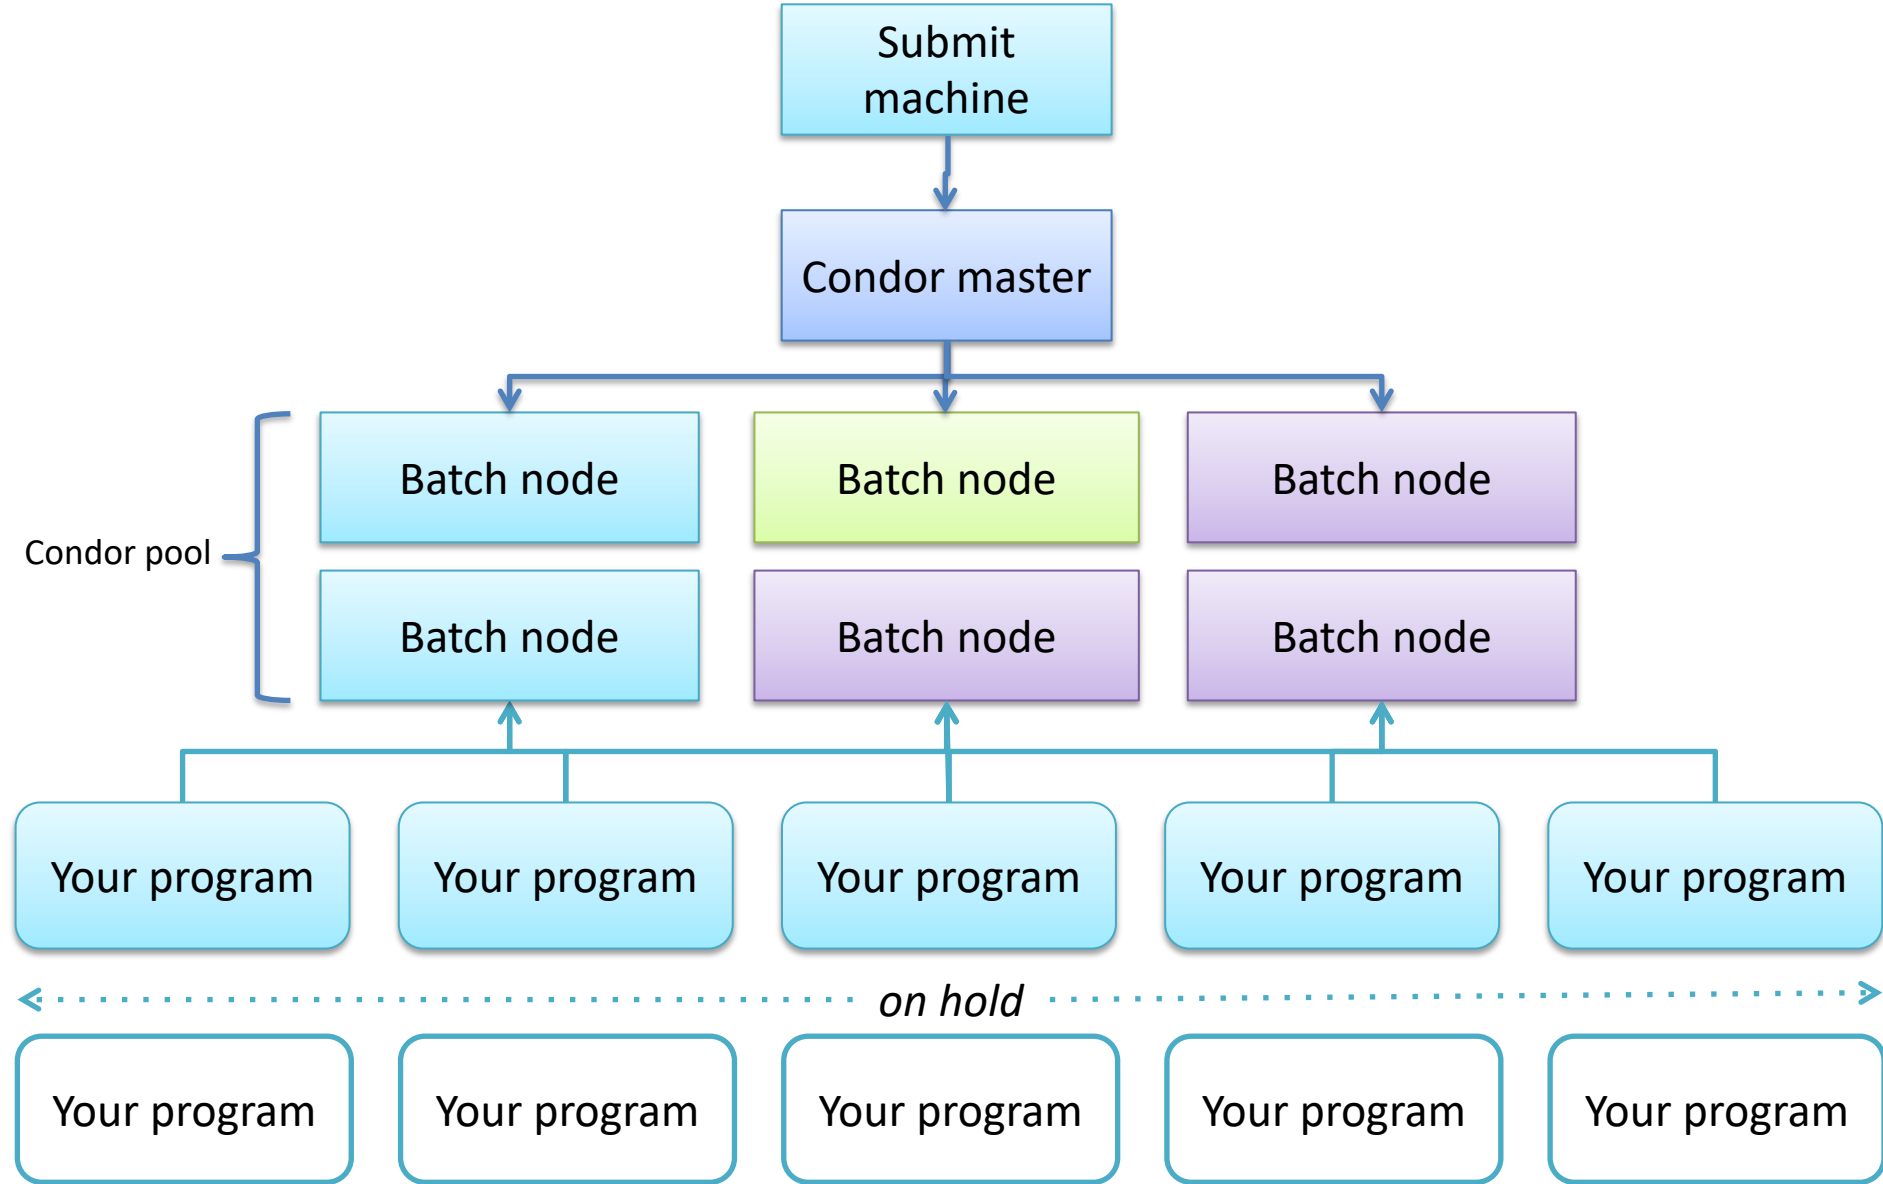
Submit machine

Condor master

Condor pool

Batch node

Batch node

Batch node

Batch node

Batch node

Batch node

Your program

Your program

Your program

Your program

Your program

on hold

Your program

Your program

Your program

Your program

Your program